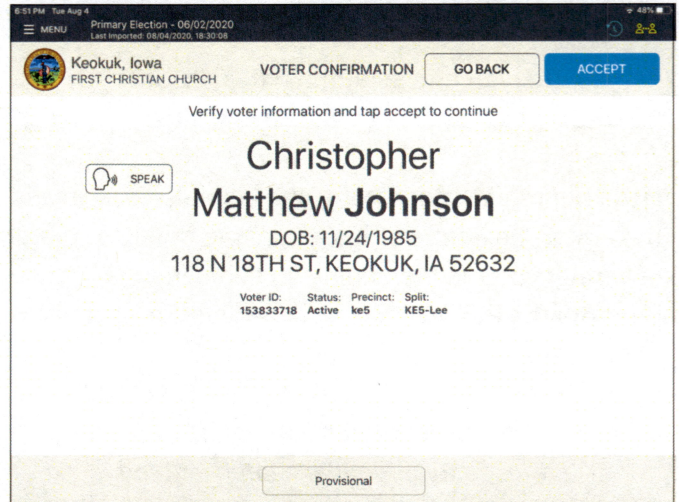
6:51 PM Tue Aug 4
48%
MENU
Primary Election - 06/02/2020
Last Imported: 08/04/2020, 18:30:08

Keokuk, Iowa
FIRST CHRISTIAN CHURCH
VOTER CONFIRMATION
GO BACK
ACCEPT

Verify voter information and tap accept to continue

SPEAK

Christopher
Matthew Johnson
DOB: 11/24/1985
118 N 18TH ST, KEOKUK, IA 52632

| Voter ID: | Status: | Precinct: | Split: |
|---|---|---|---|
| 153833718 | Active | ke5 | KE5-Lee |

Provisional